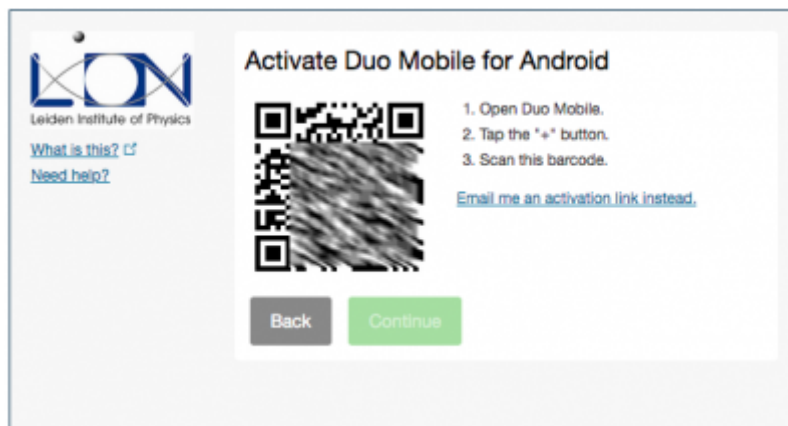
LION
Leiden Institute of Physics

What is this?
Need help?

Activate Duo Mobile for Android

1. Open Duo Mobile.
2. Tap the "+" button.
3. Scan this barcode.

Email me an activation link instead.

Back
Continue